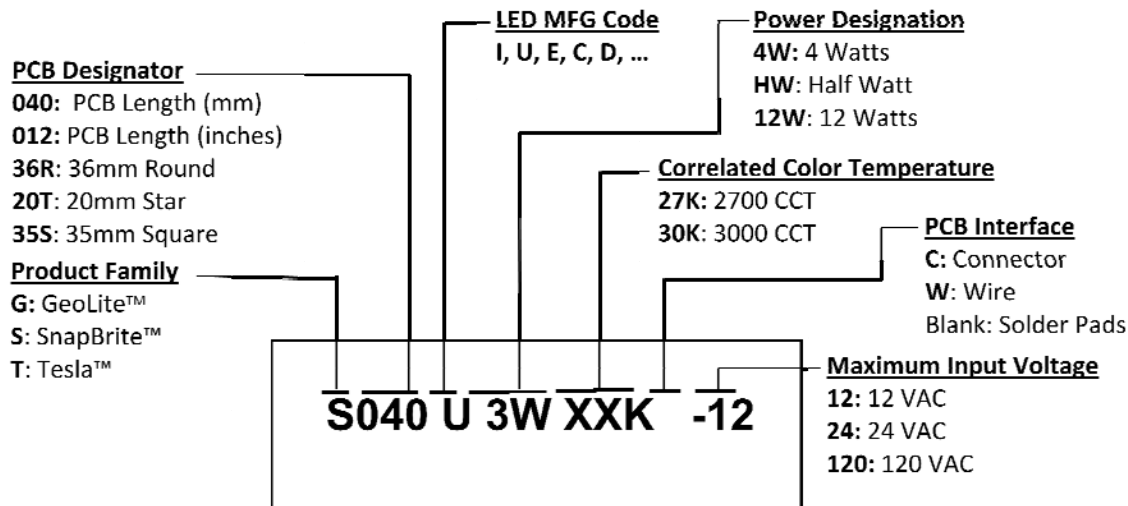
**LED MFG Code**
**I, U, E, C, D, …**

**Power Designation**
**4W:** 4 Watts
**HW**: Half Watt
**12W**: 12 Watts

**PCB Designator**
**040:** PCB Length (mm)
**012:** PCB Length (inches)
**36R:** 36mm Round
**20T**: 20mm Star
**35S**: 35mm Square

**Product Family**
**G:** GeoLite™
**S**: SnapBrite™
**T**: Tesla™

**Correlated Color Temperature**
**27K:** 2700 CCT
**30K**: 3000 CCT

**PCB Interface**
**C:** Connector
**W**: Wire
Blank: Solder Pads

**Maximum Input Voltage**
**12:** 12 VAC
**24:** 24 VAC
**120:** 120 VAC

S040 U 3W XXK -12